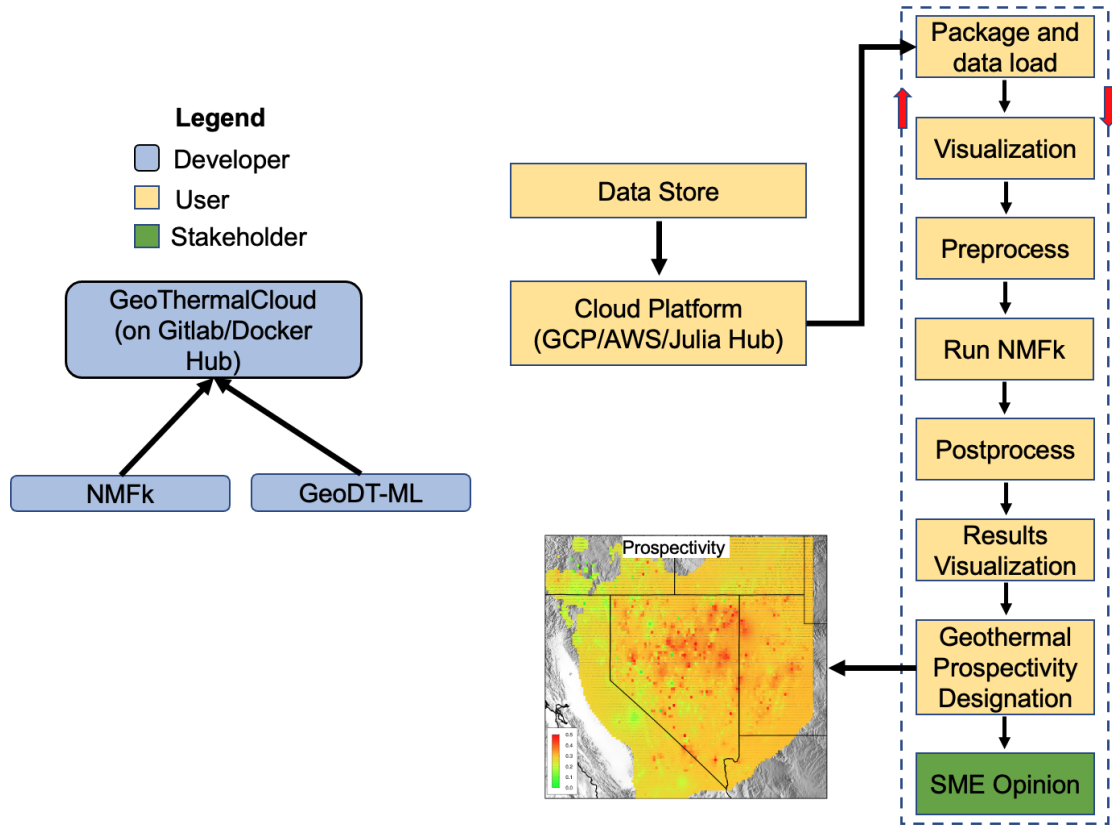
Legend
Developer
User
Stakeholder

GeoThermalCloud (on Gitlab/Docker Hub)

NMFk

GeoDT-ML

Data Store

Cloud Platform (GCP/AWS/Julia Hub)

Package and data load

Visualization

Preprocess

Run NMFk

Postprocess

Results Visualization

Geothermal Prospectivity Designation

SME Opinion

Prospectivity

0.5
0.4
0.3
0.2
0.1
0.0